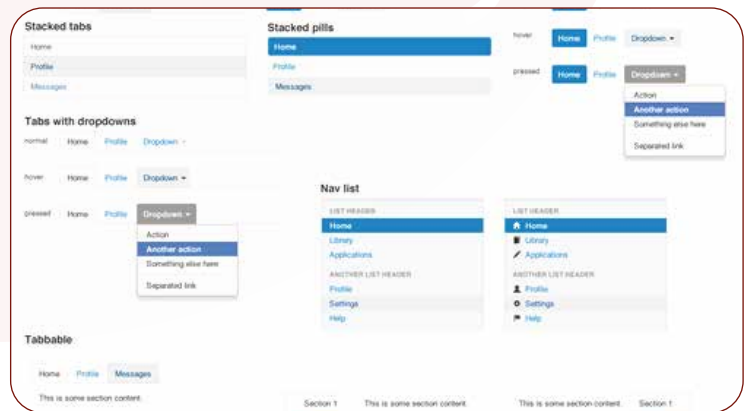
Stacked tabs

Home

Profile

Messages

Stacked pills

Home

Profile

Messages

hover Home Profile Dropdown

pressed Home Profile Dropdown

Action

Another action

Something else here

Separated link

Tabs with dropdowns

normal Home Profile Dropdown

hover Home Profile Dropdown

pressed Home Profile Dropdown

Action

Another action

Something else here

Separated link

Nav list

LIST HEADER

Home

Library

Applications

ANOTHER LIST HEADER

Profile

Settings

Help

LIST HEADER

Home

Library

Applications

ANOTHER LIST HEADER

Profile

Settings

Help

Tabbable

Home Profile Messages

This is some section content.

Section 1 This is some section content.

This is some section content. Section 1